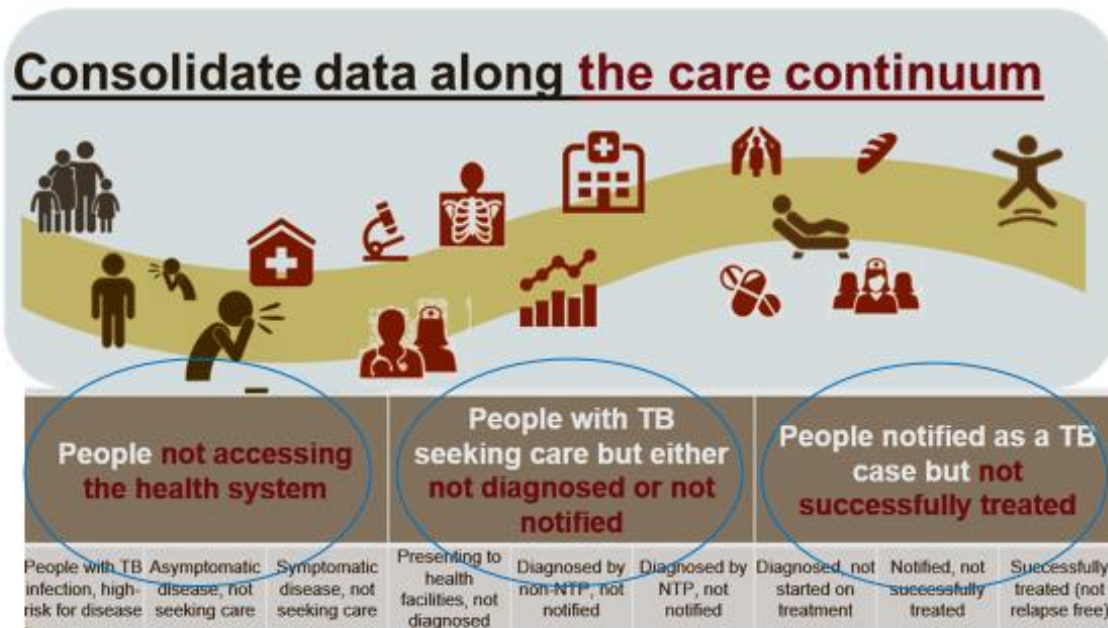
Consolidate data along the care continuum

| People not accessing the health system | | | People with TB seeking care but either not diagnosed or not notified | | | People notified as a TB case but not successfully treated | | |
|---|---|---|---|---|---|---|---|---|
| People with TB infection, high-risk for disease | Asymptomatic disease, not seeking care | Symptomatic disease, not seeking care | Presenting to health facilities, not diagnosed | Diagnosed by non-NTP, not notified | Diagnosed by NTP, not notified | Diagnosed, not started on treatment | Notified, not successfully treated | Successfully treated (not relapse free) |